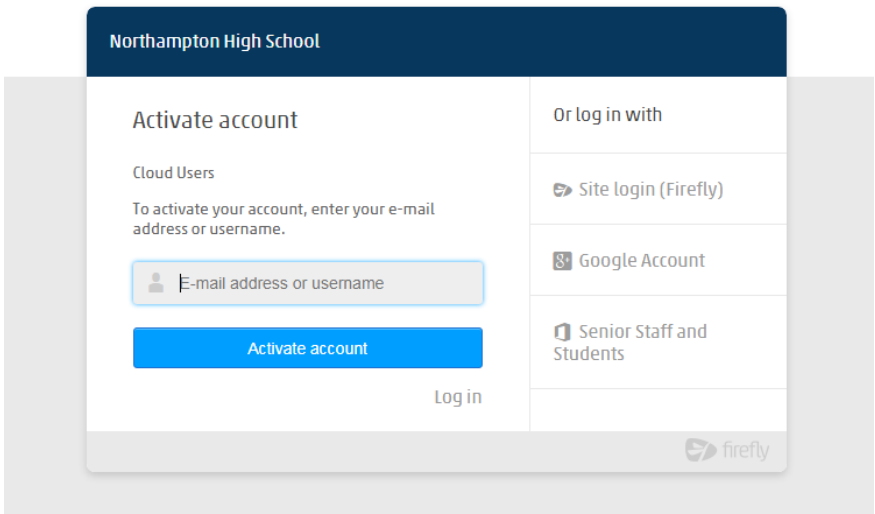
Northampton High School

Activate account

Cloud Users

To activate your account, enter your e-mail address or username.

E-mail address or username

Activate account

Log in

Or log in with

Site login (Firefly)

Google Account

Senior Staff and Students

firefly